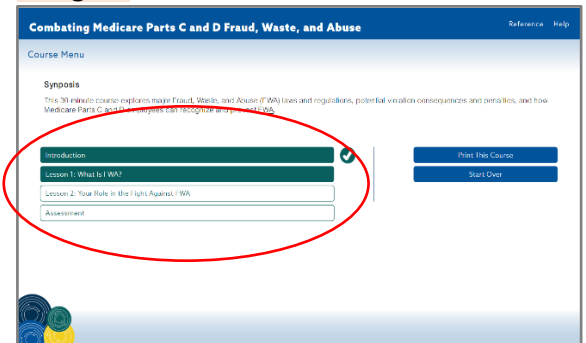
Combating Medicare Parts C and D Fraud, Waste, and Abuse

Reference Help

Course Menu

Synopsis

This 30 minute course explores major Fraud, Waste, and Abuse (FWA) laws and regulations, potential violation consequences and penalties, and how Medicare Parts C and D employees can recognize and prevent FWA.

Introduction

Lesson 1: What Is FWA?

Lesson 2: Your Role in the Fight Against FWA

Assessment

Print This Course

Start Over